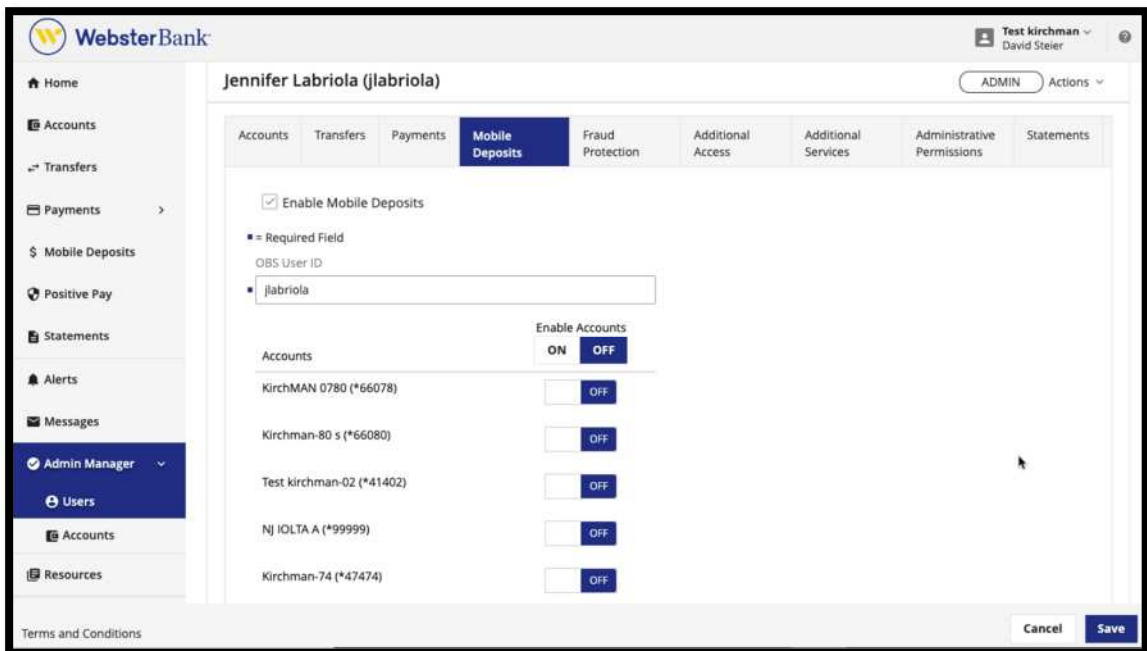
WebsterBank

Test kirchman
David Steier

Home
Accounts
Transfers
Payments
Mobile Deposits
Positive Pay
Statements
Alerts
Messages
Admin Manager
Users
Accounts
Resources

Jennifer Labriola (jlabriola)

ADMIN
Actions

| Accounts | Transfers | Payments | Mobile Deposits | Fraud Protection | Additional Access | Additional Services | Administrative Permissions | Statements |
|---|---|---|---|---|---|---|---|---|

Enable Mobile Deposits

■ = Required Field

OBS User ID

■ jlabriola

Enable Accounts
ON OFF

| Accounts | |
|---|---|
| KirchMAN 0780 (*66078) | OFF |
| Kirchman-80 s (*66080) | OFF |
| Test kirchman-02 (*41402) | OFF |
| NJ IOLTA A (*99999) | OFF |
| Kirchman-74 (*47474) | OFF |

Terms and Conditions

Cancel
Save